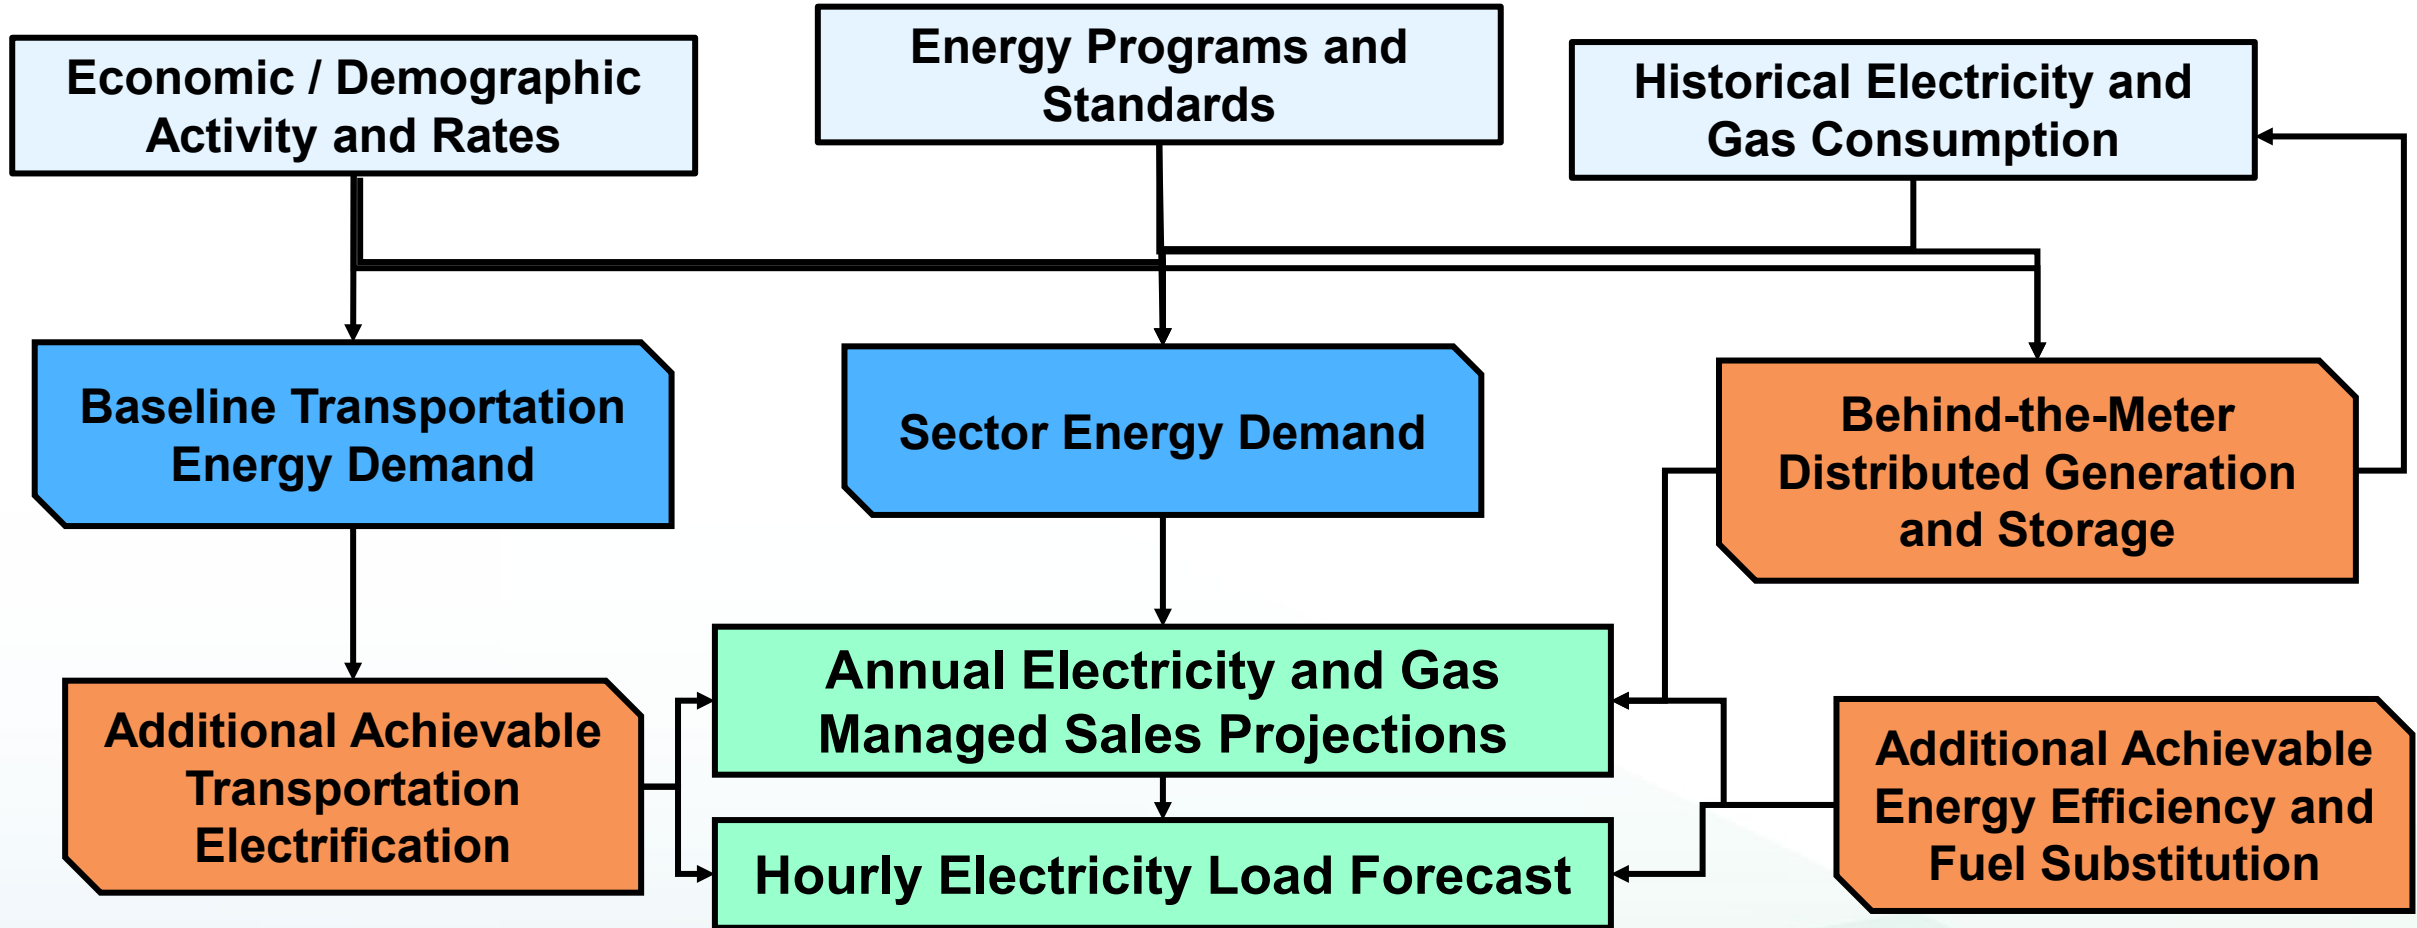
Economic / Demographic Activity and Rates

Energy Programs and Standards

Historical Electricity and Gas Consumption

Baseline Transportation Energy Demand

Sector Energy Demand

Behind-the-Meter Distributed Generation and Storage

Additional Achievable Transportation Electrification

Annual Electricity and Gas Managed Sales Projections

Hourly Electricity Load Forecast

Additional Achievable Energy Efficiency and Fuel Substitution